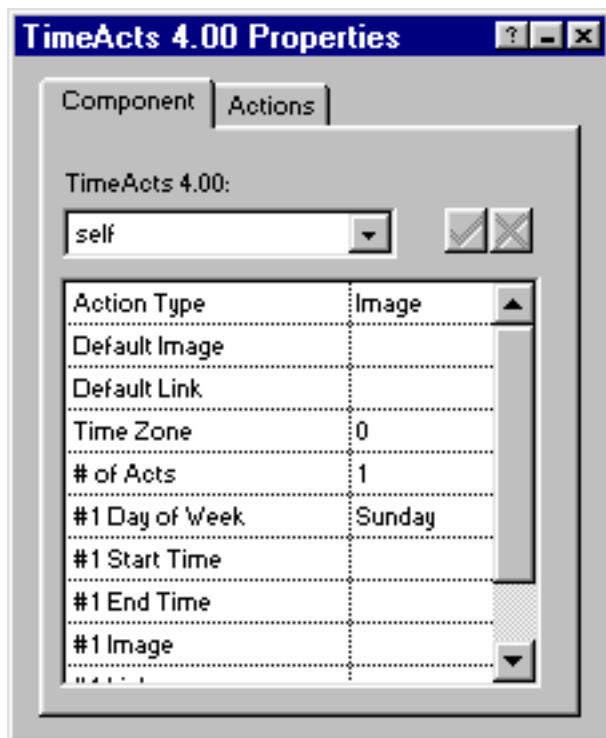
TimeActs 4.00 Properties

Component | Actions

TimeActs 4.00:

self

| Action Type | Image |
|---|---|
| Default Image | |
| Default Link | |
| Time Zone | 0 |
| # of Acts | 1 |
| #1 Day of Week | Sunday |
| #1 Start Time | |
| #1 End Time | |
| #1 Image | |
| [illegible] | |